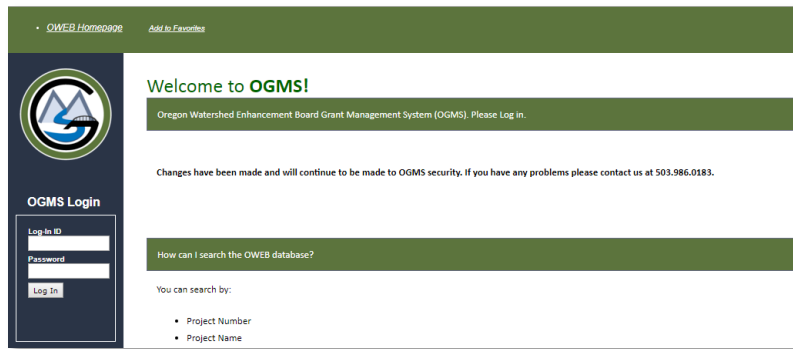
• OWEB Homepage    Add to Favorites

OGMS Login

Log-In ID

Password

Log In

Welcome to OGMS!

Oregon Watershed Enhancement Board Grant Management System (OGMS). Please Log in.

Changes have been made and will continue to be made to OGMS security. If you have any problems please contact us at 503.986.0183.

How can I search the OWEB database?

You can search by:

• Project Number
• Project Name